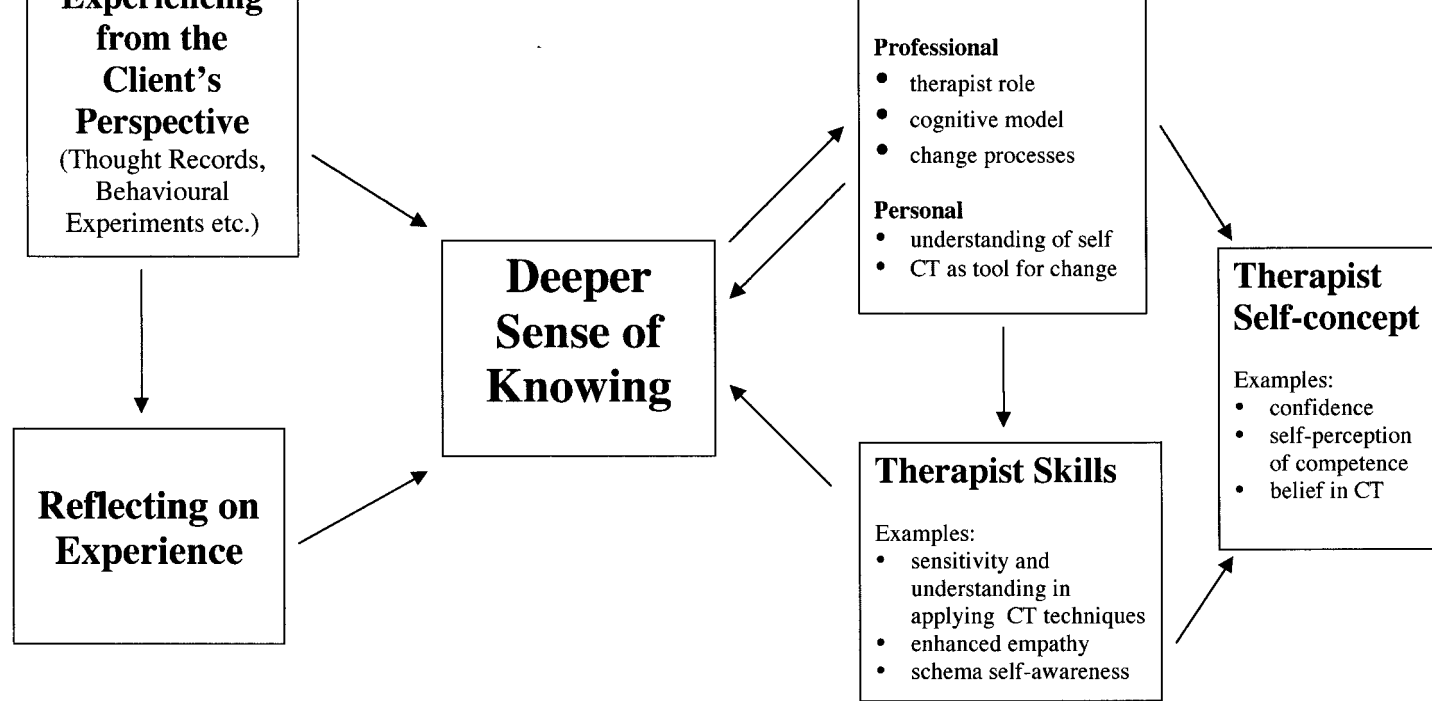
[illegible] from the Client's Perspective
(Thought Records, Behavioural Experiments etc.)

Reflecting on Experience

Deeper Sense of Knowing

Professional
- therapist role
- cognitive model
- change processes

Personal
- understanding of self
- CT as tool for change

Therapist Skills

Examples:
- sensitivity and understanding in applying CT techniques
- enhanced empathy
- schema self-awareness

Therapist Self-concept

Examples:
- confidence
- self-perception of competence
- belief in CT